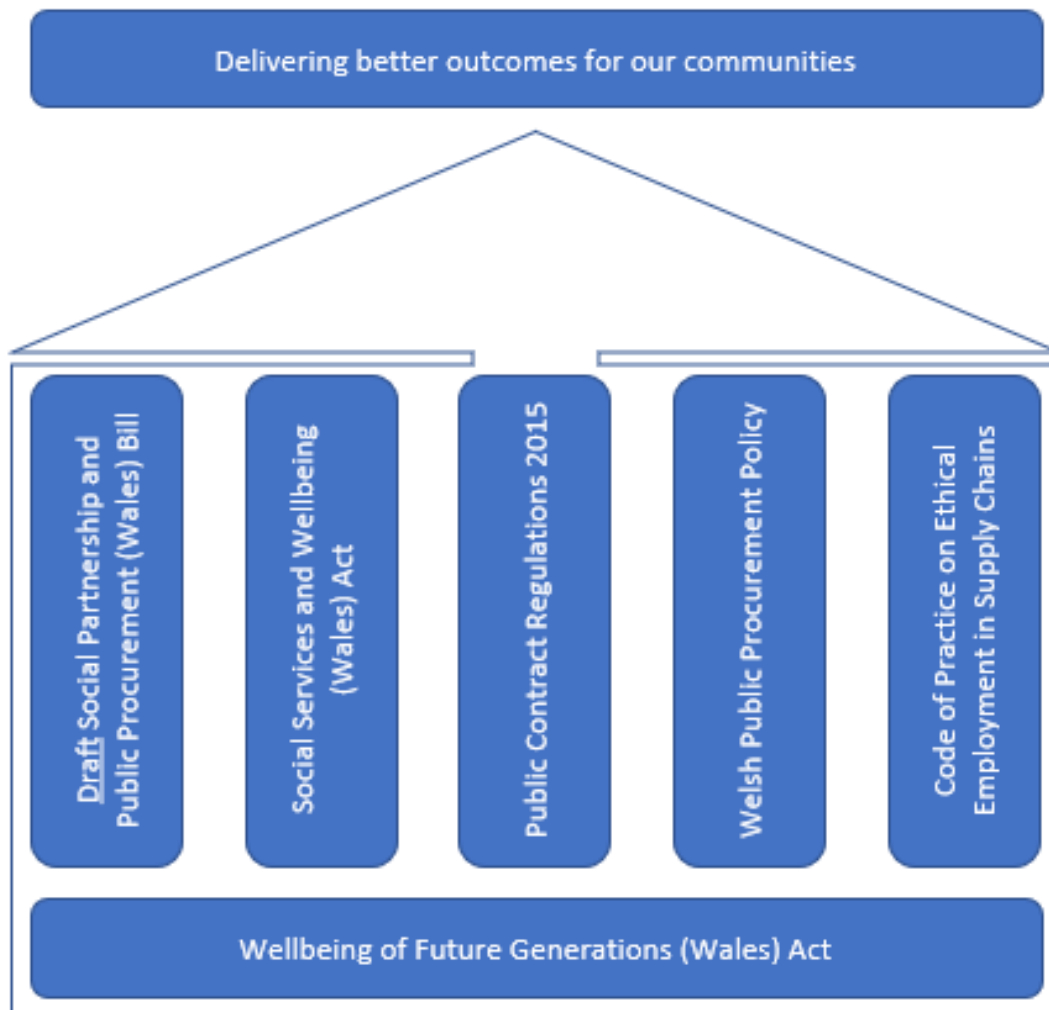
Delivering better outcomes for our communities

Draft Social Partnership and Public Procurement (Wales) Bill

Social Services and Wellbeing (Wales) Act

Public Contract Regulations 2015

Welsh Public Procurement Policy

Code of Practice on Ethical Employment in Supply Chains

Wellbeing of Future Generations (Wales) Act